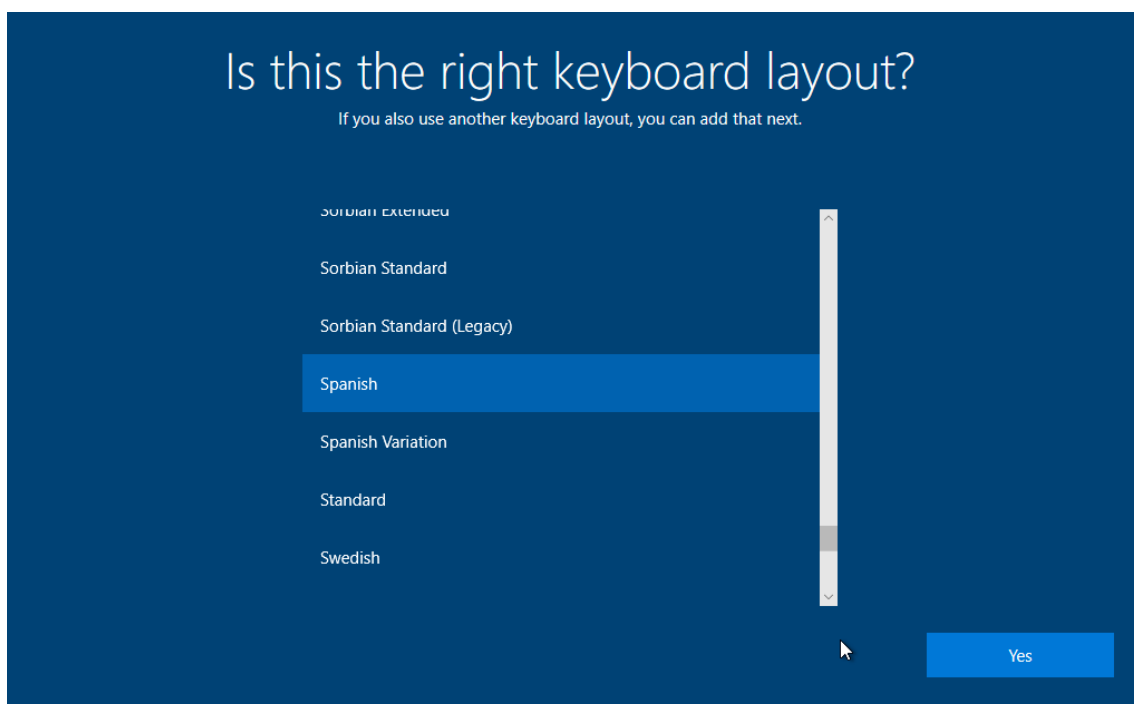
Is this the right keyboard layout?

If you also use another keyboard layout, you can add that next.

Sorbian Extended

Sorbian Standard

Sorbian Standard (Legacy)

Spanish

Spanish Variation

Standard

Swedish

Yes